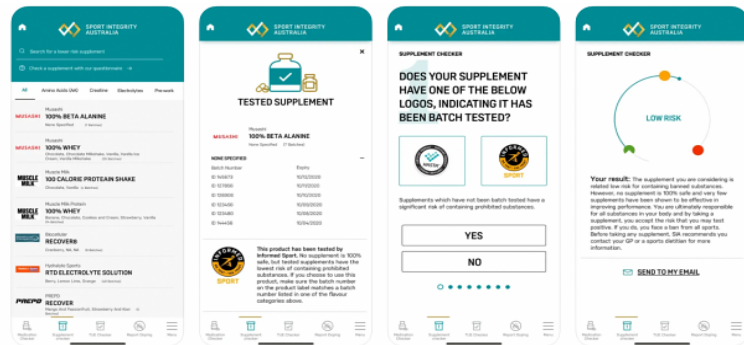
SPORT INTEGRITY AUSTRALIA

Search for a lower risk supplement

Check a supplement with our questionnaire

All | Amino Acids (AA) | Creatine | Electrolytes | Pre-work

MUSASHI
Musashi
100% BETA ALANINE
None Specified

MUSASHI
Musashi
100% WHEY
Chocolate, Chocolate Milkshake, Vanilla, Vanilla Ice Cream, Vanilla Milkshake

MUSCLE MILK
Muscle Milk
100 CALORIE PROTEIN SHAKE
Chocolate, Vanilla

MUSCLE MILK
Muscle Milk Protein
100% WHEY
Chocolate, Chocolate Cookies and Cream, Strawberry, Vanilla

Recoverite
RECOVER8
Cranberry, Nil, Nil

Hydration Sports
RTD ELECTROLYTE SOLUTION
Berry, Lemon Lime, Orange

PREPD
PREPD
RECOVER
Mango and Passionfruit, Strawberry and Rose

Medication Checker | Supplement Checker | Poll Checker | Report Doping | More

SPORT INTEGRITY AUSTRALIA

TESTED SUPPLEMENT

MUSASHI
Musashi
100% BETA ALANINE
None Specified

NONE SPECIFIED

| Batch Number | Expiry |
|---|---|
| 140873 | 10/10/2020 |
| 127856 | 10/10/2020 |
| 123100 | 10/10/2020 |
| 123400 | 10/10/2020 |
| 123480 | 10/10/2020 |
| 123490 | 10/10/2020 |

INFORMED SPORT

This product has been tested by Informed Sport. No supplement is 100% safe, but tested supplements have the lowest risk of containing prohibited substances. If you choose to use this product, make sure the batch number on the product label matches a batch number listed in one of the flavour categories above.

Medication Checker | Supplement Checker | Poll Checker | Report Doping | More

SPORT INTEGRITY AUSTRALIA

SUPPLEMENT CHECKER

DOES YOUR SUPPLEMENT HAVE ONE OF THE BELOW LOGOS, INDICATING IT HAS BEEN BATCH TESTED?

INFORMED SPORT

Supplements which have not been batch tested have a significant risk of containing prohibited substances.

YES

NO

Medication Checker | Supplement Checker | Poll Checker | Report Doping | More

SPORT INTEGRITY AUSTRALIA

SUPPLEMENT CHECKER

LOW RISK

Your result: The supplement you are considering is rated low risk for containing banned substances. However, no supplement is 100% safe and very few supplements have been shown to be effective in improving performance. You are ultimately responsible for all substances in your body and by taking a supplement, you accept the risk that you may test positive. If you do, you face a ban from all sports. Before taking any supplement, SIA recommends you contact your GP or a sports dietitian for more information.

SEND TO MY EMAIL

Medication Checker | Supplement Checker | Poll Checker | Report Doping | More